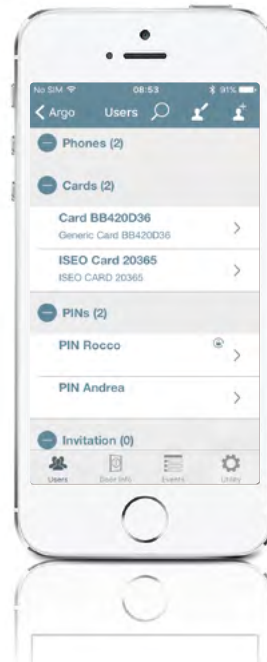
No SIM 08:53 91%

Argo Users

Phones (2)

Cards (2)

Card BB420D36
Generic Card BB420D36

ISEO Card 20365
ISEO CARD 20365

PINs (2)

PIN Rocco

PIN Andrea

Invitation (0)

Users Door Info Events Utility